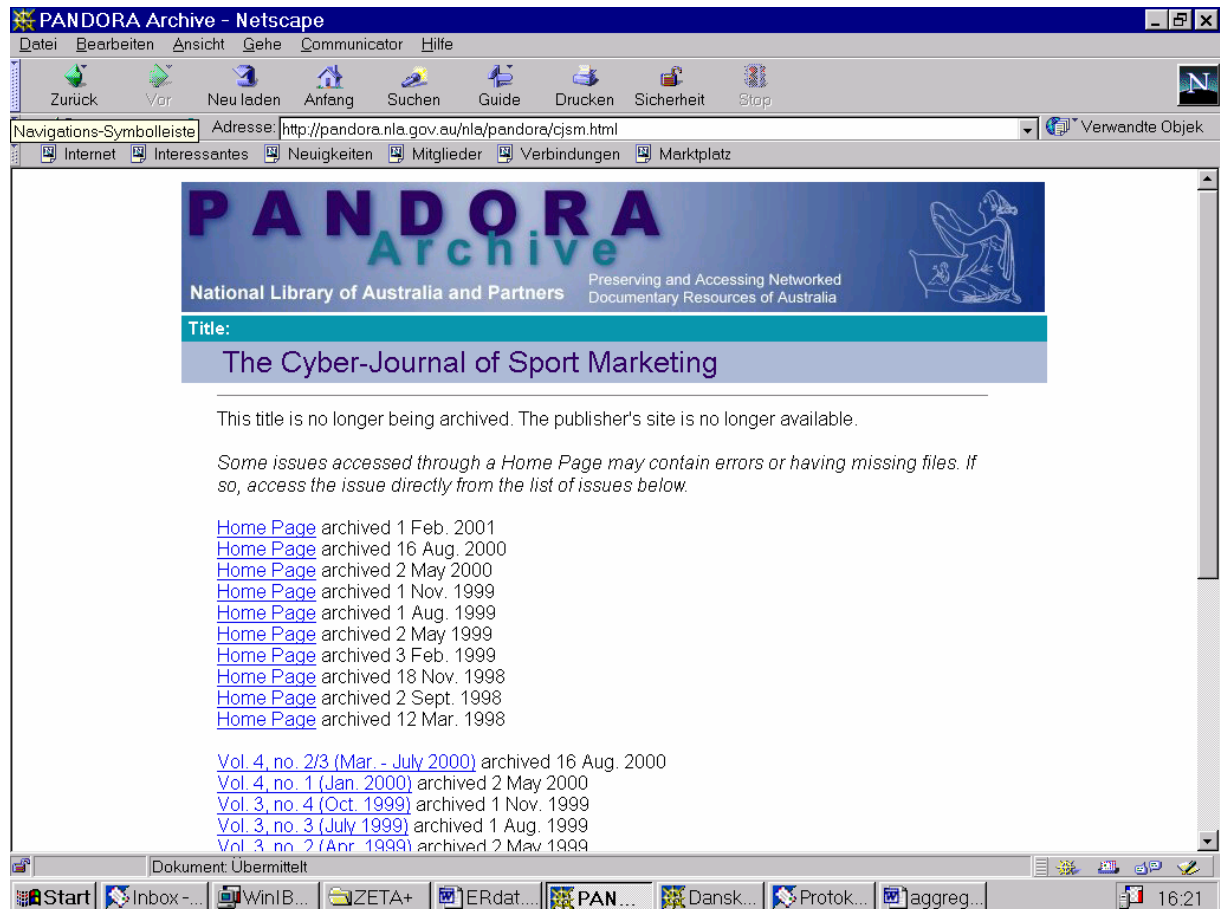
PANDORA Archive - Netscape

Datei Bearbeiten Ansicht Gehe Communicator Hilfe

Zurück Vor Neu laden Anfang Suchen Guide Drucken Sicherheit Stop

Navigations-Symbolleiste Adresse: http://pandora.nla.gov.au/nla/pandora/cjsm.html

Verwandte Objek

Internet Interessantes Neuigkeiten Mitglieder Verbindungen Marktplatz

PANDORA Archive

National Library of Australia and Partners

Preserving and Accessing Networked Documentary Resources of Australia

Title:

The Cyber-Journal of Sport Marketing

This title is no longer being archived. The publisher's site is no longer available.

Some issues accessed through a Home Page may contain errors or having missing files. If so, access the issue directly from the list of issues below.

Home Page archived 1 Feb. 2001
Home Page archived 16 Aug. 2000
Home Page archived 2 May 2000
Home Page archived 1 Nov. 1999
Home Page archived 1 Aug. 1999
Home Page archived 2 May 1999
Home Page archived 3 Feb. 1999
Home Page archived 18 Nov. 1998
Home Page archived 2 Sept. 1998
Home Page archived 12 Mar. 1998

Vol. 4, no. 2/3 (Mar. - July 2000) archived 16 Aug. 2000
Vol. 4, no. 1 (Jan. 2000) archived 2 May 2000
Vol. 3, no. 4 (Oct. 1999) archived 1 Nov. 1999
Vol. 3, no. 3 (July 1999) archived 1 Aug. 1999
Vol. 3, no. 2 (Apr. 1999) archived 2 May 1999

Dokument: Übermittelt

Start Inbox -... WinIB... ZETA+ ERdat... PAN... Dansk... Protok... aggreg... 16:21